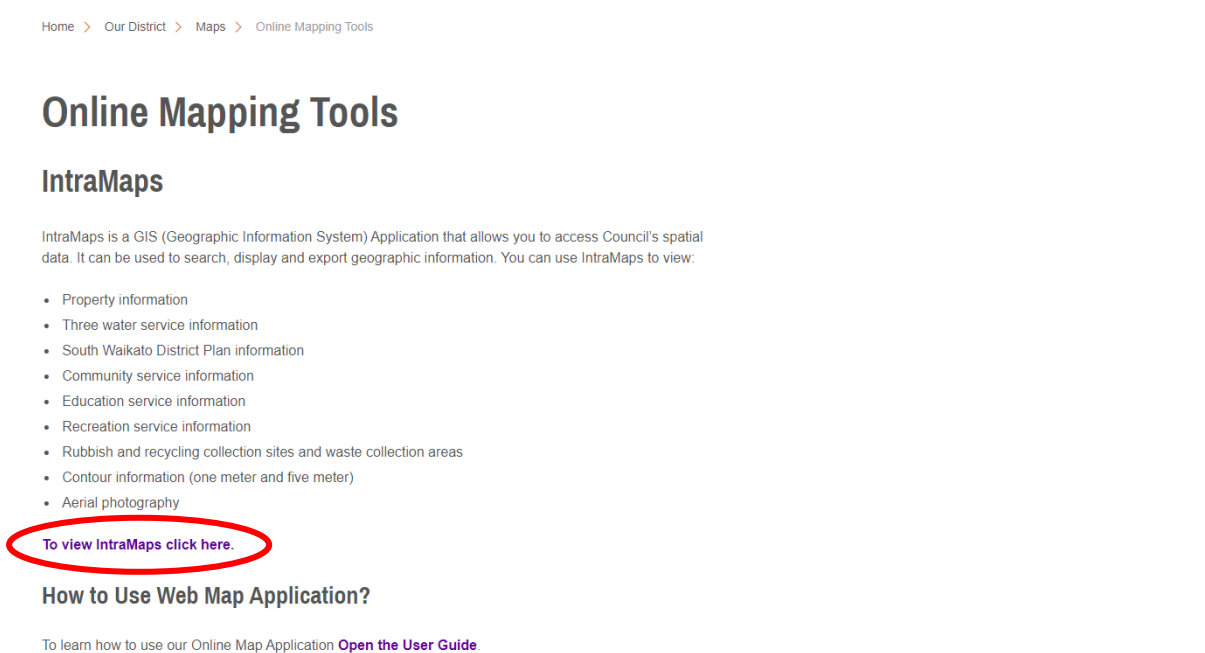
Home > Our District > Maps > Online Mapping Tools

# Online Mapping Tools

## IntraMaps

IntraMaps is a GIS (Geographic Information System) Application that allows you to access Council's spatial data. It can be used to search, display and export geographic information. You can use IntraMaps to view:

- Property information
- Three water service information
- South Waikato District Plan information
- Community service information
- Education service information
- Recreation service information
- Rubbish and recycling collection sites and waste collection areas
- Contour information (one meter and five meter)
- Aerial photography

To view IntraMaps click here.

## How to Use Web Map Application?

To learn how to use our Online Map Application Open the User Guide.